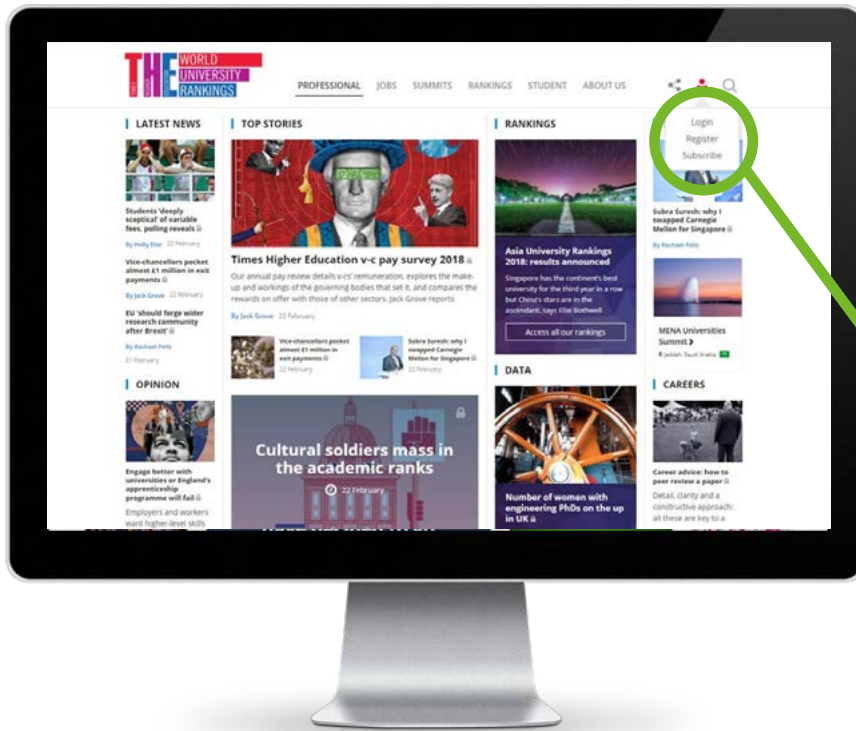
THE WORLD UNIVERSITY RANKINGS

PROFESSIONAL JOBS SUMMITS RANKINGS STUDENT ABOUT US

Login
Register
Subscribe

LATEST NEWS

Students 'deeply sceptical' of variable fees, polling reveals

By Holly Else 22 February

Vice-chancellors pocket almost £1 million in exit payments

By Jack Grove 22 February

EU 'should forge wider research community after Brexit'

By Rachael Pells

21 February

OPINION

Engage better with universities or England's apprenticeship programme will fail

Employers and workers want higher-level skills

TOP STORIES

Times Higher Education v-c pay survey 2018

Our annual pay review details v-cs' remuneration, explores the make-up and workings of the governing bodies that set it, and compares the rewards on offer with those of other sectors. Jack Grove reports

By Jack Grove 22 February

Vice-chancellors pocket almost £1 million in exit payments

22 February

Subra Suresh: why I swapped Carnegie Mellon for Singapore

22 February

Cultural soldiers mass in the academic ranks

22 February

RANKINGS

Asia University Rankings 2018: results announced

Singapore has the continent's best university for the third year in a row but China's stars are in the ascendant, says Ellie Bothwell

Access all our rankings

DATA

Number of women with engineering PhDs on the up in UK

Subra Suresh: why I swapped Carnegie Mellon for Singapore

By Rachael Pells

MENA Universities Summit

Jeddah, Saudi Arabia

CAREERS

Career advice: how to peer review a paper

Detail, clarity and a constructive approach: all these are key to a